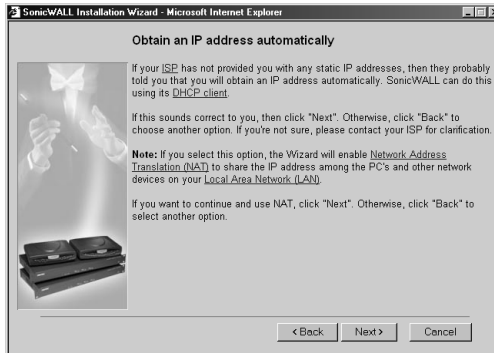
SonicWALL Installation Wizard - Microsoft Internet Explorer

Obtain an IP address automatically

If your ISP has not provided you with any static IP addresses, then they probably told you that you will obtain an IP address automatically. SonicWALL can do this using its DHCP client.

If this sounds correct to you, then click "Next". Otherwise, click "Back" to choose another option. If you're not sure, please contact your ISP for clarification.

Note: If you select this option, the Wizard will enable Network Address Translation (NAT) to share the IP address among the PC's and other network devices on your Local Area Network (LAN).

If you want to continue and use NAT, click "Next". Otherwise, click "Back" to select another option.

<Back Next> Cancel